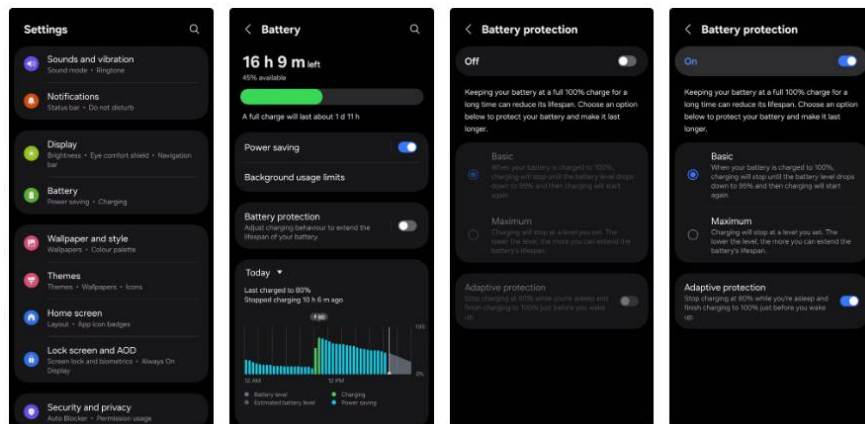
Settings

Sounds and vibration
Sound mode • Ringtone

Notifications
Status bar • Do not disturb

Display
Brightness • Eye comfort shield • Navigation bar

Battery
Power saving • Charging

Wallpaper and style
Wallpapers • Colour palette

Themes
Themes • Wallpapers • Icons

Home screen
Layout • App icon badges

Lock screen and AOD
Screen lock and biometrics • Always On Display

Security and privacy
Auto Blocker • Permission usage

Battery

16 h 9 m left
45% available

A full charge will last about 1 d 11 h

Power saving

Background usage limits

Battery protection
Adjust charging behaviour to extend the lifespan of your battery.

Today

Last charged to 80%
Stopped charging 10 h 6 m ago

80

100

0%

12 AM

12 PM

Battery level
Charging
Estimated battery level
Power saving

Battery protection

Off

Keeping your battery at a full 100% charge for a long time can reduce its lifespan. Choose an option below to protect your battery and make it last longer.

Basic
When your battery is charged to 100%, charging will stop until the battery level drops down to 95% and then charging will start again.

Maximum
Charging will stop at a level you set. The lower the level, the more you can extend the battery's lifespan.

Adaptive protection
Stop charging at 80% while you're asleep and finish charging to 100% just before you wake up.

Battery protection

On

Keeping your battery at a full 100% charge for a long time can reduce its lifespan. Choose an option below to protect your battery and make it last longer.

Basic
When your battery is charged to 100%, charging will stop until the battery level drops down to 95% and then charging will start again.

Maximum
Charging will stop at a level you set. The lower the level, the more you can extend the battery's lifespan.

Adaptive protection
Stop charging at 80% while you're asleep and finish charging to 100% just before you wake up.